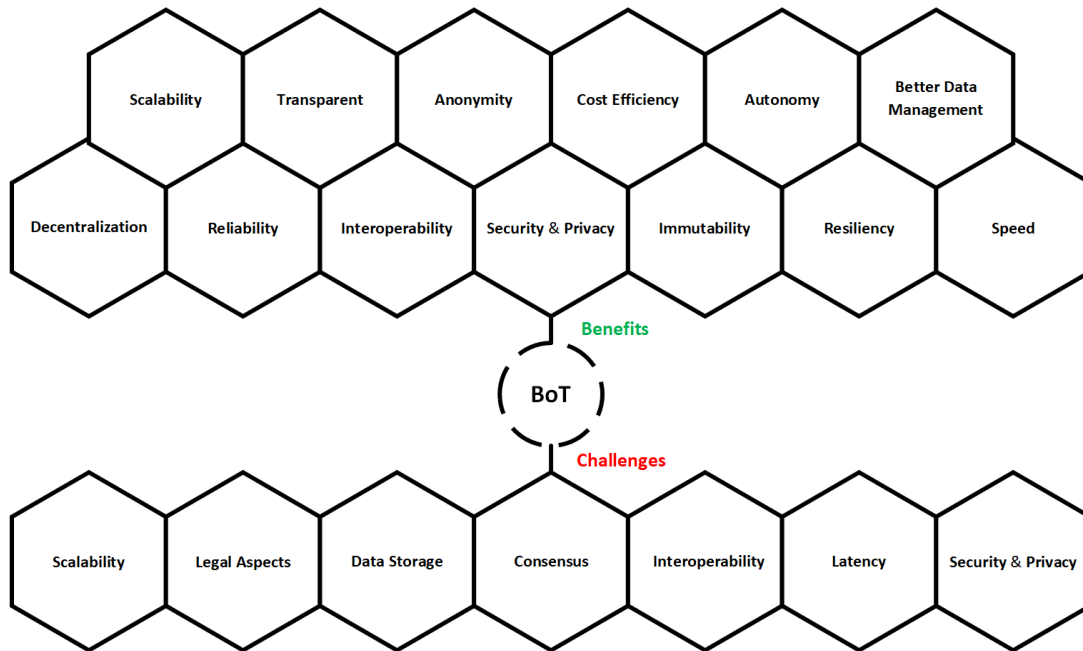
Scalability
Transparent
Anonymity
Cost Efficiency
Autonomy
Better Data Management

Decentralization
Reliability
Interoperability
Security & Privacy
Immutability
Resiliency
Speed

Benefits

BoT

Challenges

Scalability
Legal Aspects
Data Storage
Consensus
Interoperability
Latency
Security & Privacy